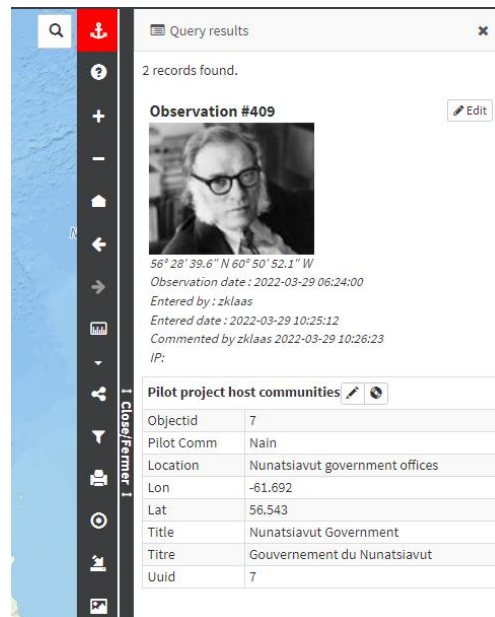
Query results

2 records found.

Observation #409

Edit

56° 28' 39.6" N 60° 50' 52.1" W
Observation date : 2022-03-29 06:24:00
Entered by : zklaas
Entered date : 2022-03-29 10:25:12
Commented by zklaas 2022-03-29 10:26:23
IP:

Close/Fermer

Pilot project host communities

| | |
|---|---|
| Objectid | 7 |
| Pilot Comm | Nain |
| Location | Nunatsiavut government offices |
| Lon | -61.692 |
| Lat | 56.543 |
| Title | Nunatsiavut Government |
| Titre | Gouvernement du Nunatsiavut |
| Uuid | 7 |